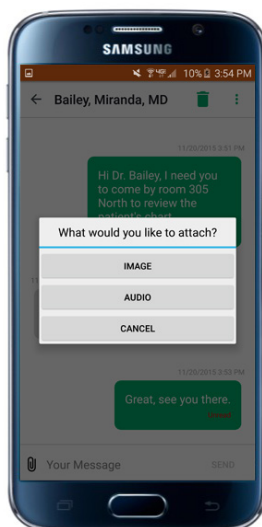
SAMSUNG

10% 3:54 PM

Bailey, Miranda, MD

11/20/2015 3:51 PM

Hi Dr. Bailey, I need you to come by room 305 North to review the patient's chart.

What would you like to attach?

IMAGE

AUDIO

CANCEL

11/20/2015 3:53 PM

Great, see you there.

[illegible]

Your Message

SEND